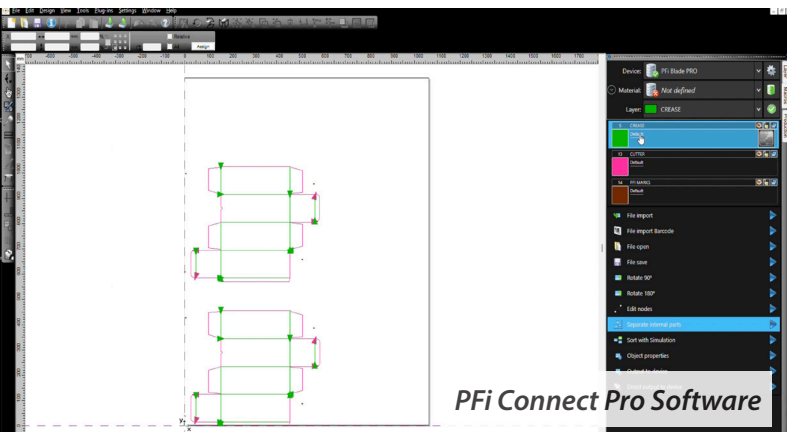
File Edit Design View Tools Plug-ins Settings Window Help

Replace

Assign

Device: PFi Blade PRO

Material: Not defined

Layer: CREASE

CREASE
Default

CUTTER
Default

PFi MARKS
Default

File import

File import Barcode

File open

File save

Rotate 90°

Rotate 180°

Edit nodes

Separate internal parts

Sort with Simulation

Object properties

Output to device

PFi Connect Pro Software